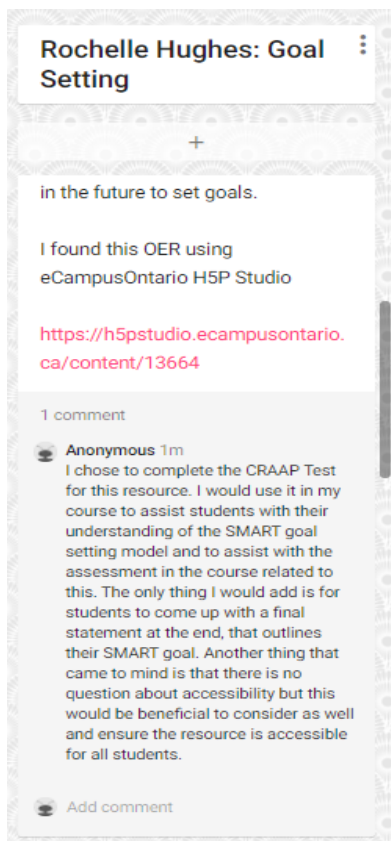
Rochelle Hughes: Goal Setting

+

in the future to set goals.

I found this OER using eCampusOntario H5P Studio

https://h5pstudio.ecampusontario.ca/content/13664

1 comment

Anonymous 1m
I chose to complete the CRAAP Test for this resource. I would use it in my course to assist students with their understanding of the SMART goal setting model and to assist with the assessment in the course related to this. The only thing I would add is for students to come up with a final statement at the end, that outlines their SMART goal. Another thing that came to mind is that there is no question about accessibility but this would be beneficial to consider as well and ensure the resource is accessible for all students.

Add comment